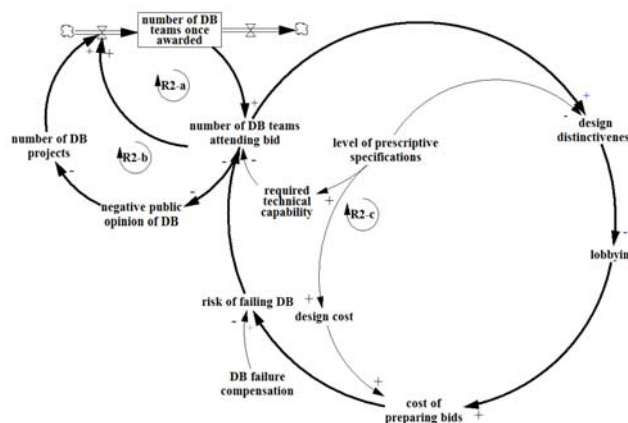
number of DB teams once awarded

+

+

R2-a

+

number of DB projects

R2-b

number of DB teams attending bid

-

-

-

level of prescriptive specifications

+

design distinctivenes

-

negative public opinion of DB

required technical capability

+

R2-c

-

lobbyin

risk of failing DB

-

+

design cost

DB failure compensation

+

cost of preparing bids

+